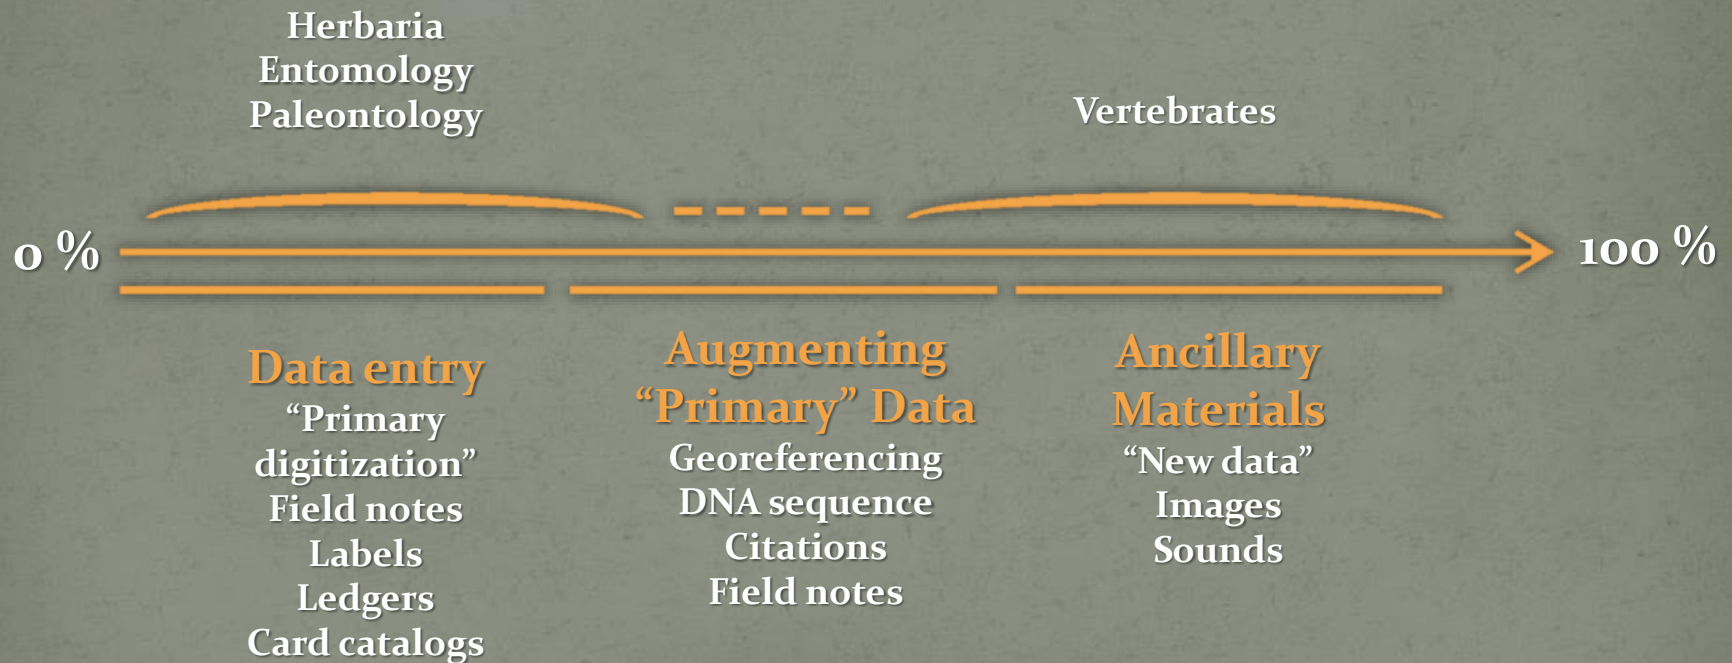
Herbaria
Entomology
Paleontology

Vertebrates

0 %

100 %

Data entry
"Primary digitization"
Field notes
Labels
Ledgers
Card catalogs

Augmenting "Primary" Data
Georeferencing
DNA sequence
Citations
Field notes

Ancillary Materials
"New data"
Images
Sounds